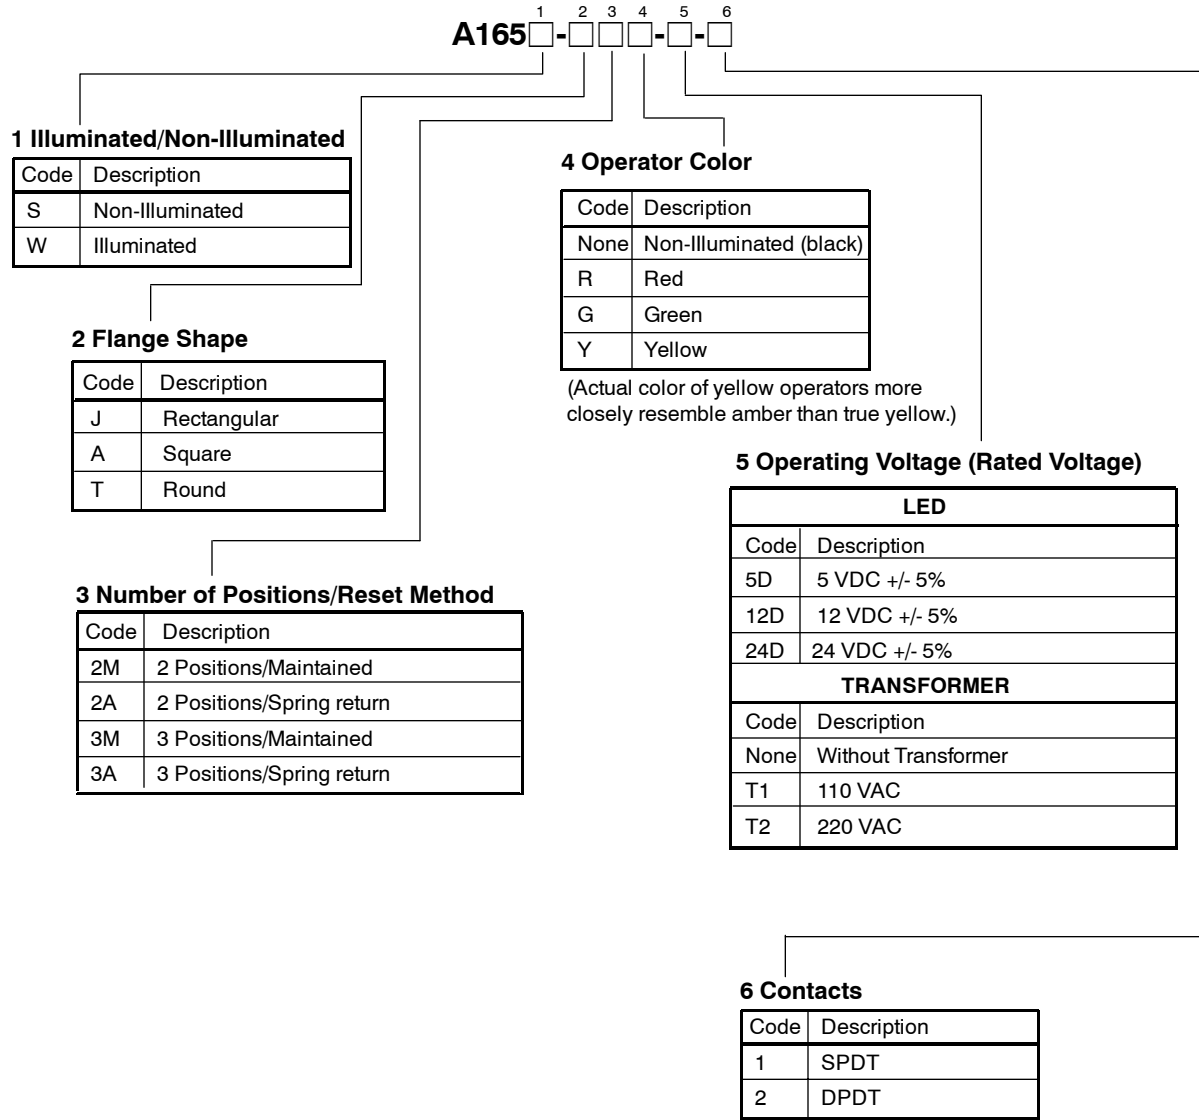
A165□-□□□-□-□
1 2 3 4 5 6

1 Illuminated/Non-Illuminated

| Code | Description |
|---|---|
| S | Non-Illuminated |
| W | Illuminated |

2 Flange Shape

| Code | Description |
|---|---|
| J | Rectangular |
| A | Square |
| T | Round |

3 Number of Positions/Reset Method

| Code | Description |
|---|---|
| 2M | 2 Positions/Maintained |
| 2A | 2 Positions/Spring return |
| 3M | 3 Positions/Maintained |
| 3A | 3 Positions/Spring return |

4 Operator Color

| Code | Description |
|---|---|
| None | Non-Illuminated (black) |
| R | Red |
| G | Green |
| Y | Yellow |

(Actual color of yellow operators more closely resemble amber than true yellow.)

5 Operating Voltage (Rated Voltage)

| LED | |
|---|---|
| Code | Description |
| 5D | 5 VDC +/- 5% |
| 12D | 12 VDC +/- 5% |
| 24D | 24 VDC +/- 5% |
| TRANSFORMER | |
| Code | Description |
| None | Without Transformer |
| T1 | 110 VAC |
| T2 | 220 VAC |

6 Contacts

| Code | Description |
|---|---|
| 1 | SPDT |
| 2 | DPDT |